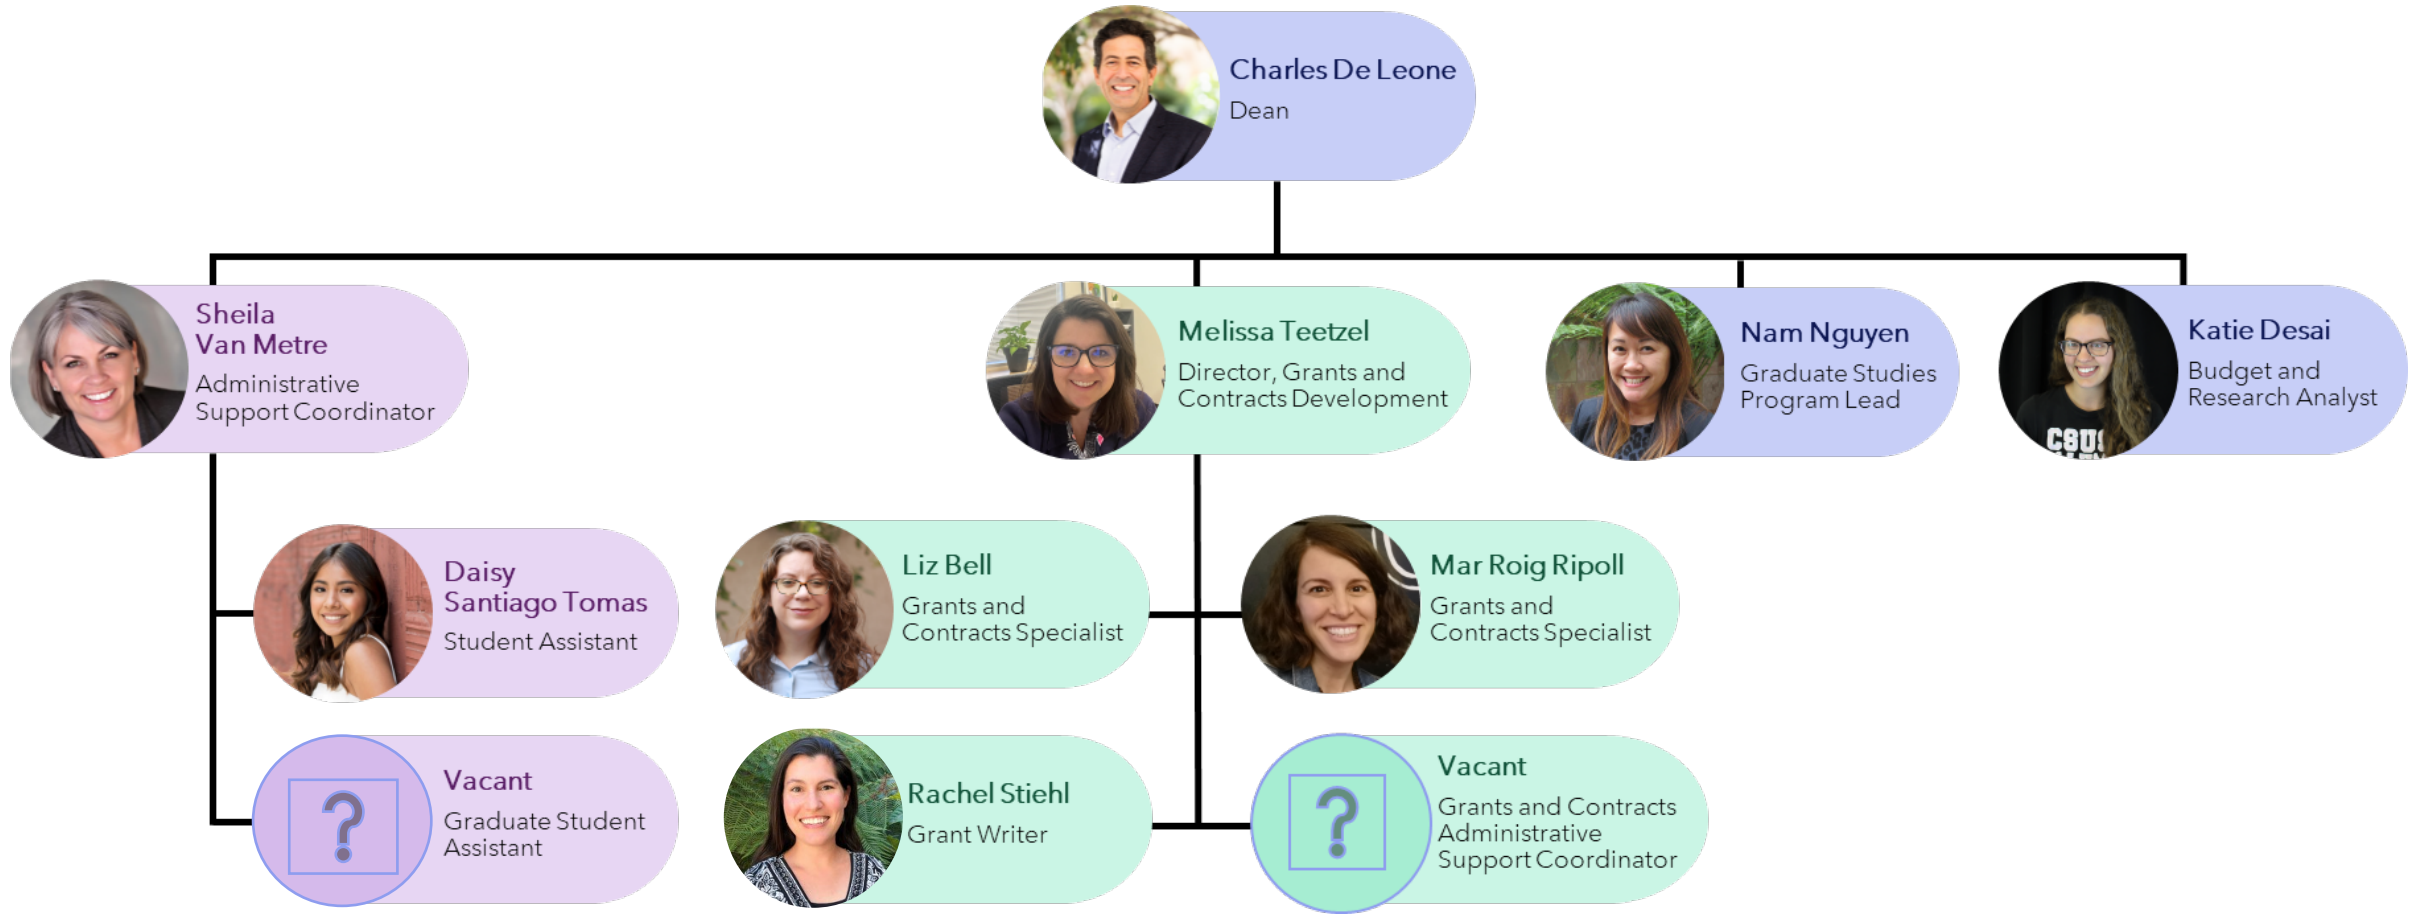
Charles De Leone
Dean

Sheila Van Metre
Administrative Support Coordinator

Melissa Teetzel
Director, Grants and Contracts Development

Nam Nguyen
Graduate Studies Program Lead

Katie Desai
Budget and Research Analyst

CSU

Daisy Santiago Tomas
Student Assistant

Liz Bell
Grants and Contracts Specialist

Mar Roig Ripoll
Grants and Contracts Specialist

?
Vacant
Graduate Student Assistant

Rachel Stiehl
Grant Writer

?
Vacant
Grants and Contracts Administrative Support Coordinator